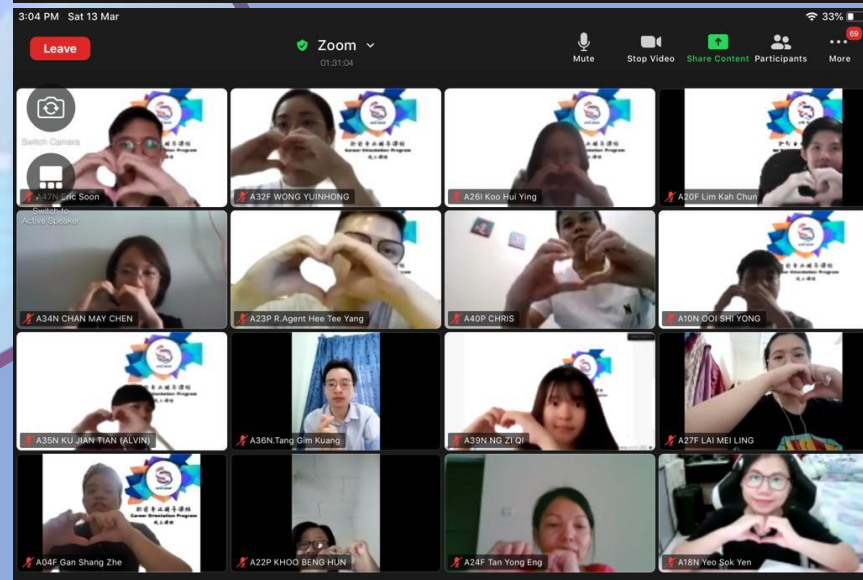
3:04 PM Sat 13 Mar

33%

Leave

Zoom

01:31:04

Mute

Stop Video

Share Content

Participants

69

More

Switch Camera

Switch to Active Speaker

A47N Eric Soon

A32F WONG YUINHONG

A26I Koo Hui Ying

A20F Lim Kah Chun

A34N CHAN MAY CHEN

A23P R.Agent Hee Tee Yang

A40P CHRIS

A10N OOI SHI YONG

A35N KU JIAN TIAN (ALVIN)

A36N.Tang Gim Kuang

A39N NG ZI QI

A27F LAI MEI LING

A04F Gan Shang Zhe

A22P KHOO BENG HUN

A24F Tan Yong Eng

A18N Yeo Sok Yen

新世界求職導航課程
Career Orientation Program
線上課程